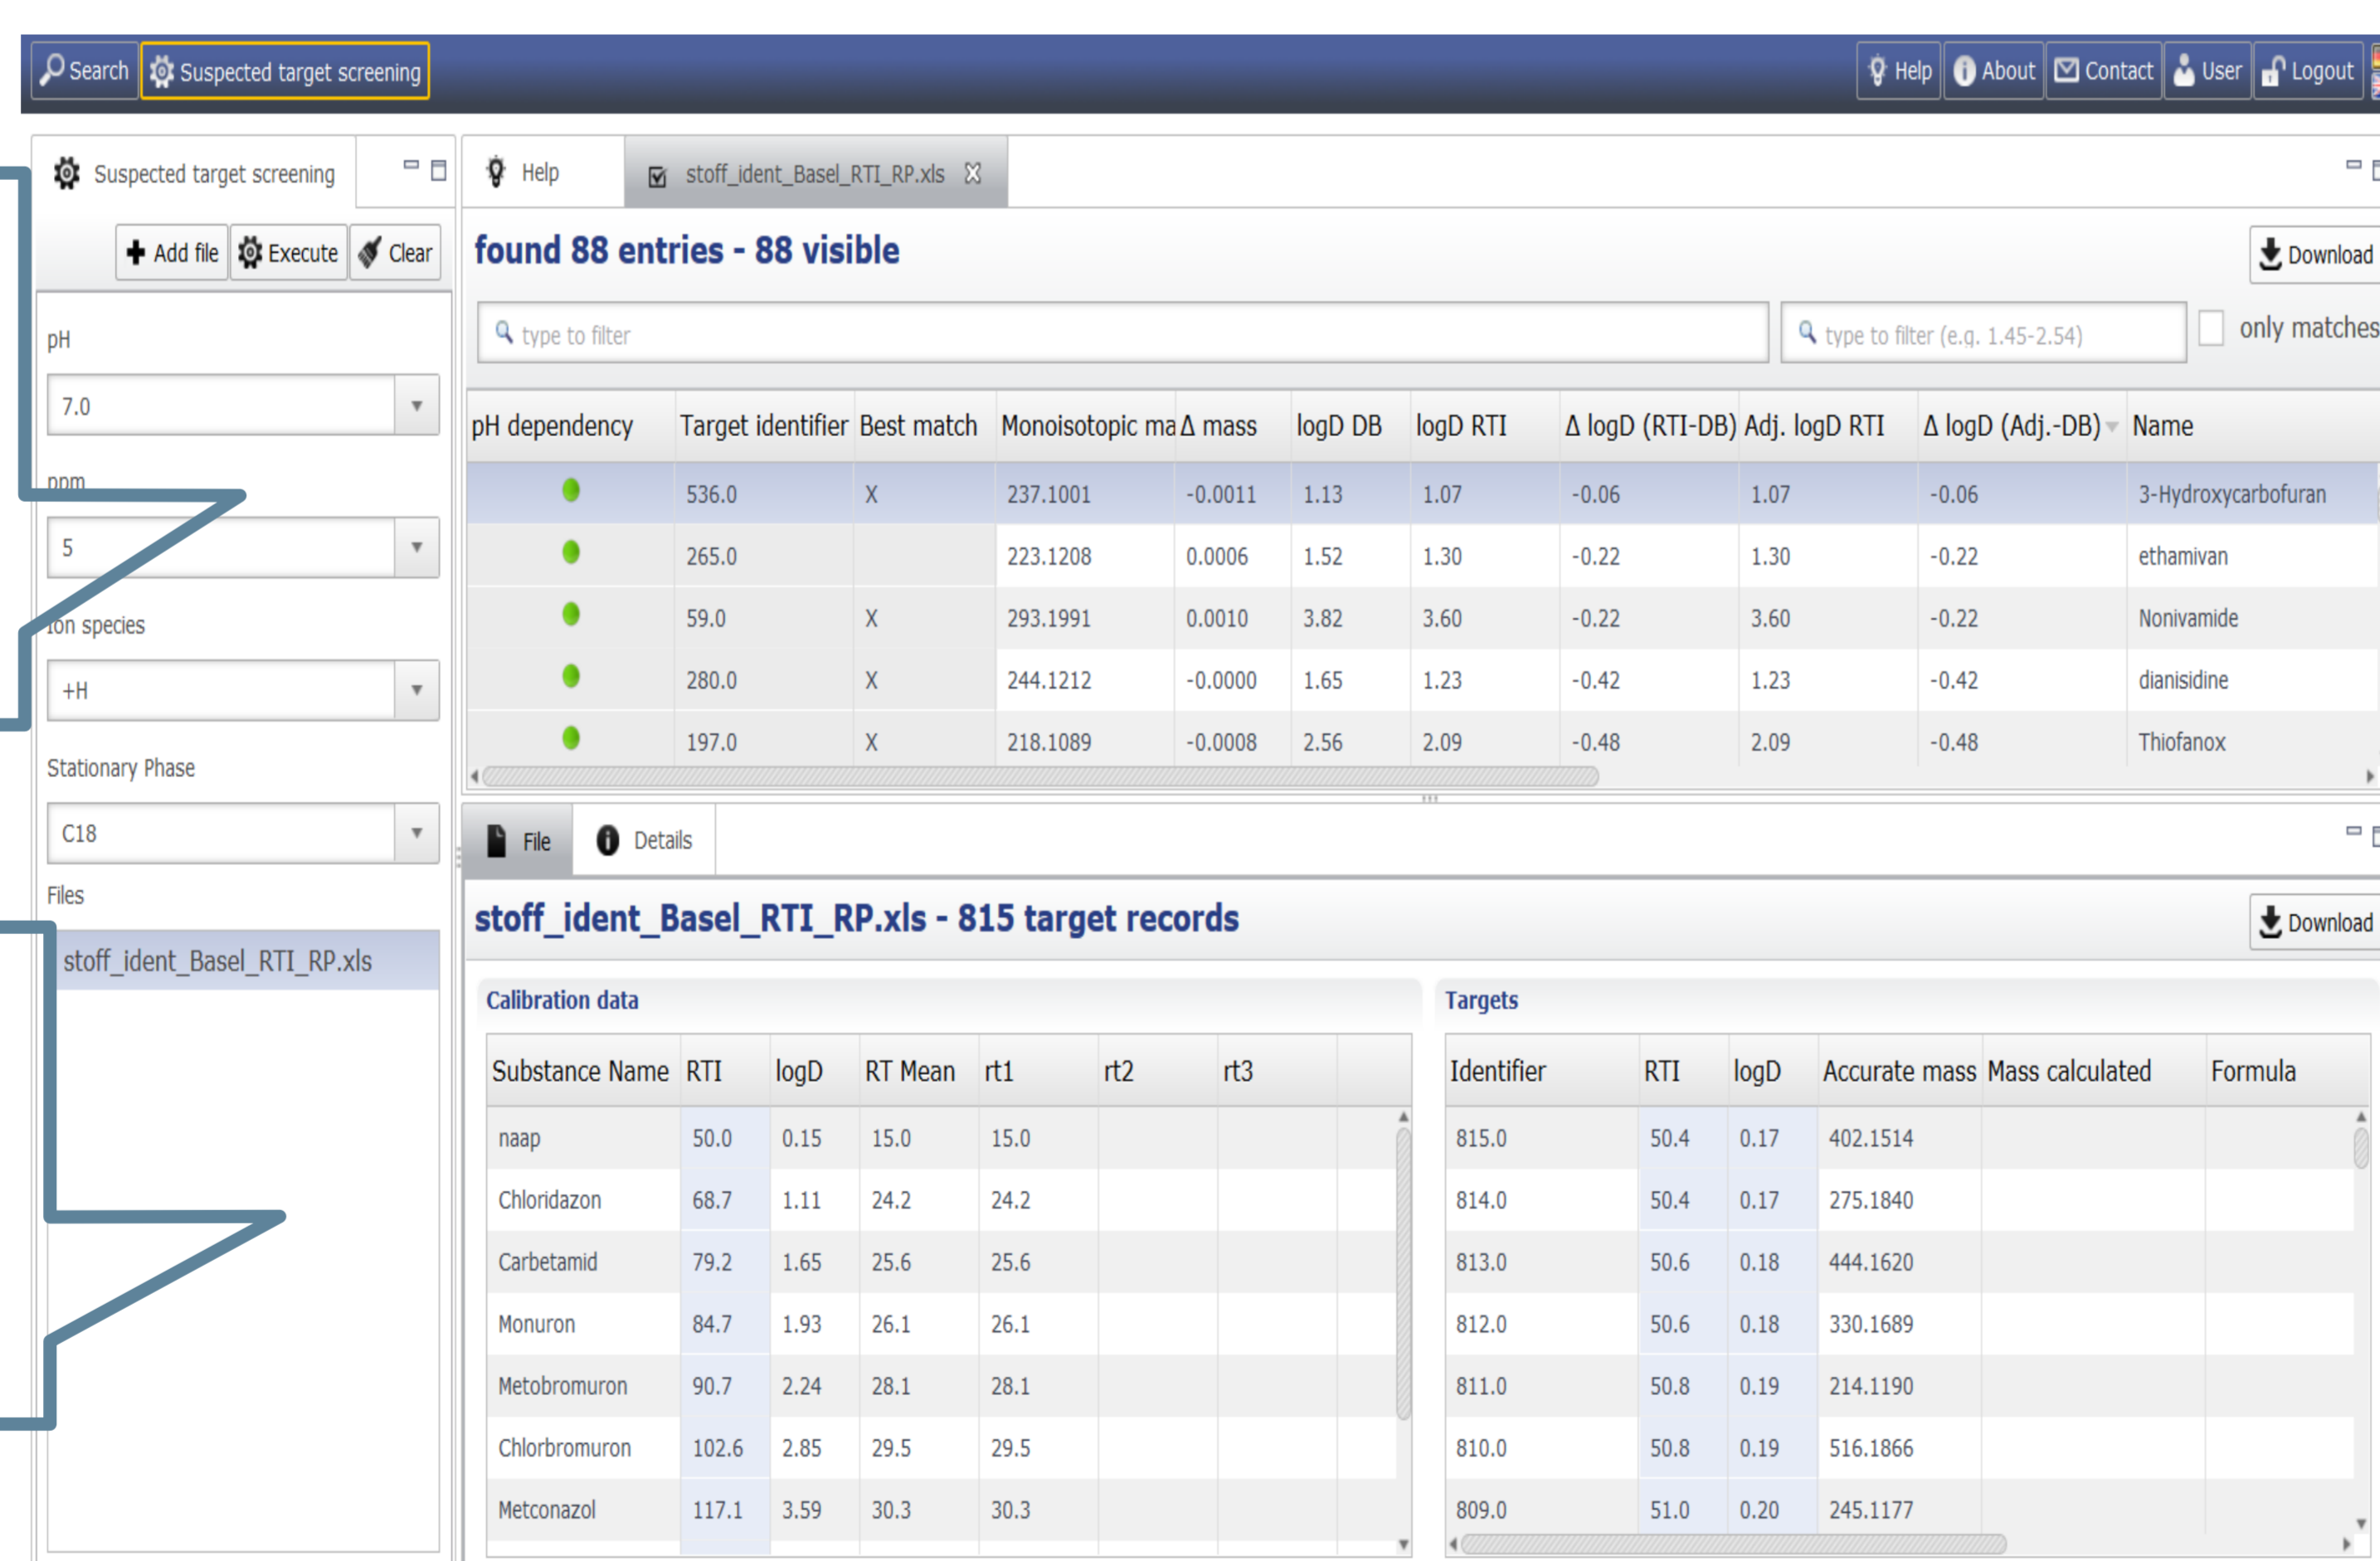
Search Suspected target screening

Help About Contact User Logout

Suspected target screening

Add file Execute Clear

pH

7.0

ppm

5

Ion species

+H

Stationary Phase

C18

Files

stoff_ident_Basel_RTI_RP.xls

Help stoff_ident_Basel_RTI_RP.xls

found 88 entries - 88 visible

Download

type to filter

type to filter (e.g. 1.45-2.54)

only matches

| pH dependency | Target identifier | Best match | Monoisotopic ma | Δ mass | logD DB | logD RTI | Δ logD (RTI-DB) | Adj. logD RTI | Δ logD (Adj.-DB) | Name |
|---|---|---|---|---|---|---|---|---|---|---|
| | 536.0 | X | 237.1001 | -0.0011 | 1.13 | 1.07 | -0.06 | 1.07 | -0.06 | 3-Hydroxycarbofuran |
| | 265.0 | | 223.1208 | 0.0006 | 1.52 | 1.30 | -0.22 | 1.30 | -0.22 | ethamivan |
| | 59.0 | X | 293.1991 | 0.0010 | 3.82 | 3.60 | -0.22 | 3.60 | -0.22 | Nonivamide |
| | 280.0 | X | 244.1212 | -0.0000 | 1.65 | 1.23 | -0.42 | 1.23 | -0.42 | dianisidine |
| | 197.0 | X | 218.1089 | -0.0008 | 2.56 | 2.09 | -0.48 | 2.09 | -0.48 | Thiofanox |

File Details

stoff_ident_Basel_RTI_RP.xls - 815 target records

Download

Calibration data

| Substance Name | RTI | logD | RT Mean | rt1 | rt2 | rt3 |
|---|---|---|---|---|---|---|
| naap | 50.0 | 0.15 | 15.0 | 15.0 | | |
| Chloridazon | 68.7 | 1.11 | 24.2 | 24.2 | | |
| Carbetamid | 79.2 | 1.65 | 25.6 | 25.6 | | |
| Monuron | 84.7 | 1.93 | 26.1 | 26.1 | | |
| Metobromuron | 90.7 | 2.24 | 28.1 | 28.1 | | |
| Chlorbromuron | 102.6 | 2.85 | 29.5 | 29.5 | | |
| Metconazol | 117.1 | 3.59 | 30.3 | 30.3 | | |

Targets

| Identifier | RTI | logD | Accurate mass | Mass calculated | Formula |
|---|---|---|---|---|---|
| 815.0 | 50.4 | 0.17 | 402.1514 | | |
| 814.0 | 50.4 | 0.17 | 275.1840 | | |
| 813.0 | 50.6 | 0.18 | 444.1620 | | |
| 812.0 | 50.6 | 0.18 | 330.1689 | | |
| 811.0 | 50.8 | 0.19 | 214.1190 | | |
| 810.0 | 50.8 | 0.19 | 516.1866 | | |
| 809.0 | 51.0 | 0.20 | 245.1177 | | |